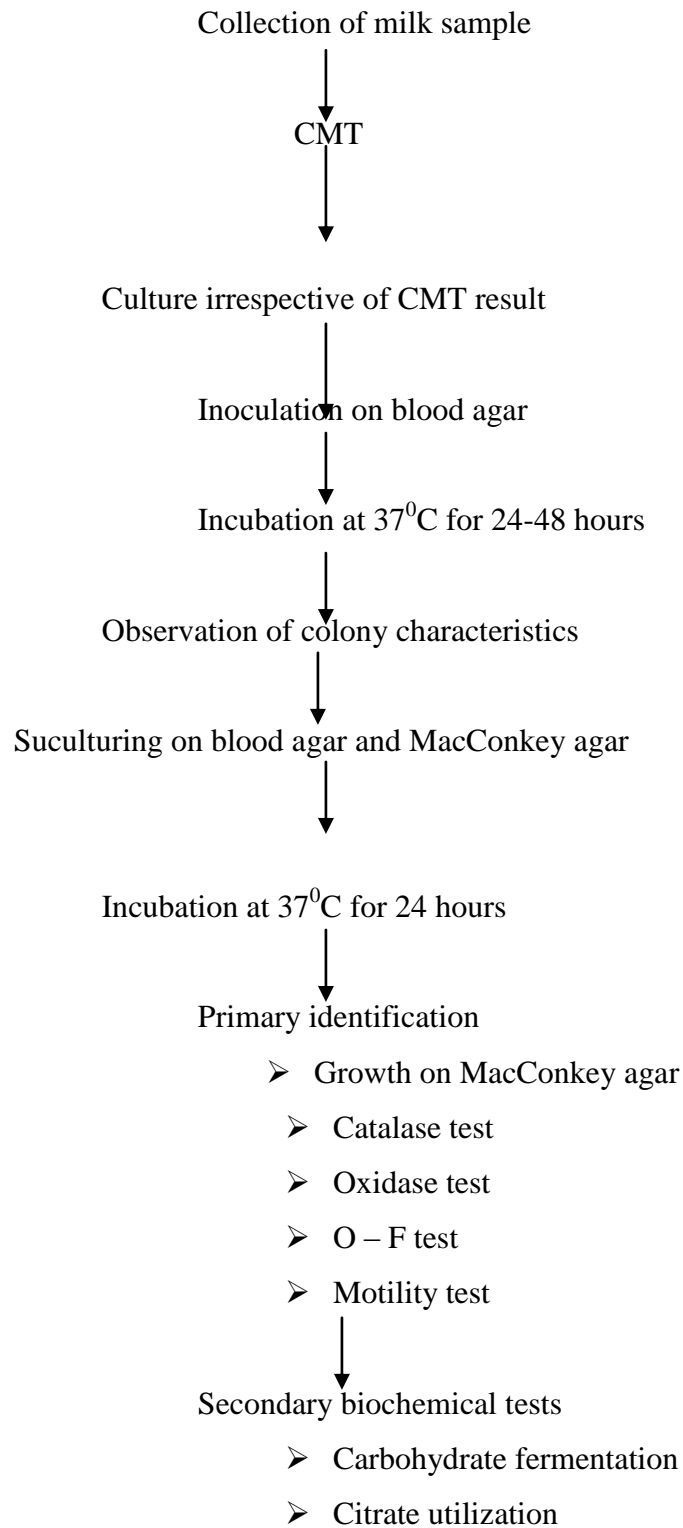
Collection of milk sample

CMT

Culture irrespective of CMT result

Inoculation on blood agar

Incubation at $37^0$C for 24-48 hours

Observation of colony characteristics

Suculturing on blood agar and MacConkey agar

Incubation at $37^0$C for 24 hours

Primary identification

- Growth on MacConkey agar
- Catalase test
- Oxidase test
- O – F test
- Motility test

Secondary biochemical tests

- Carbohydrate fermentation
- Citrate utilization